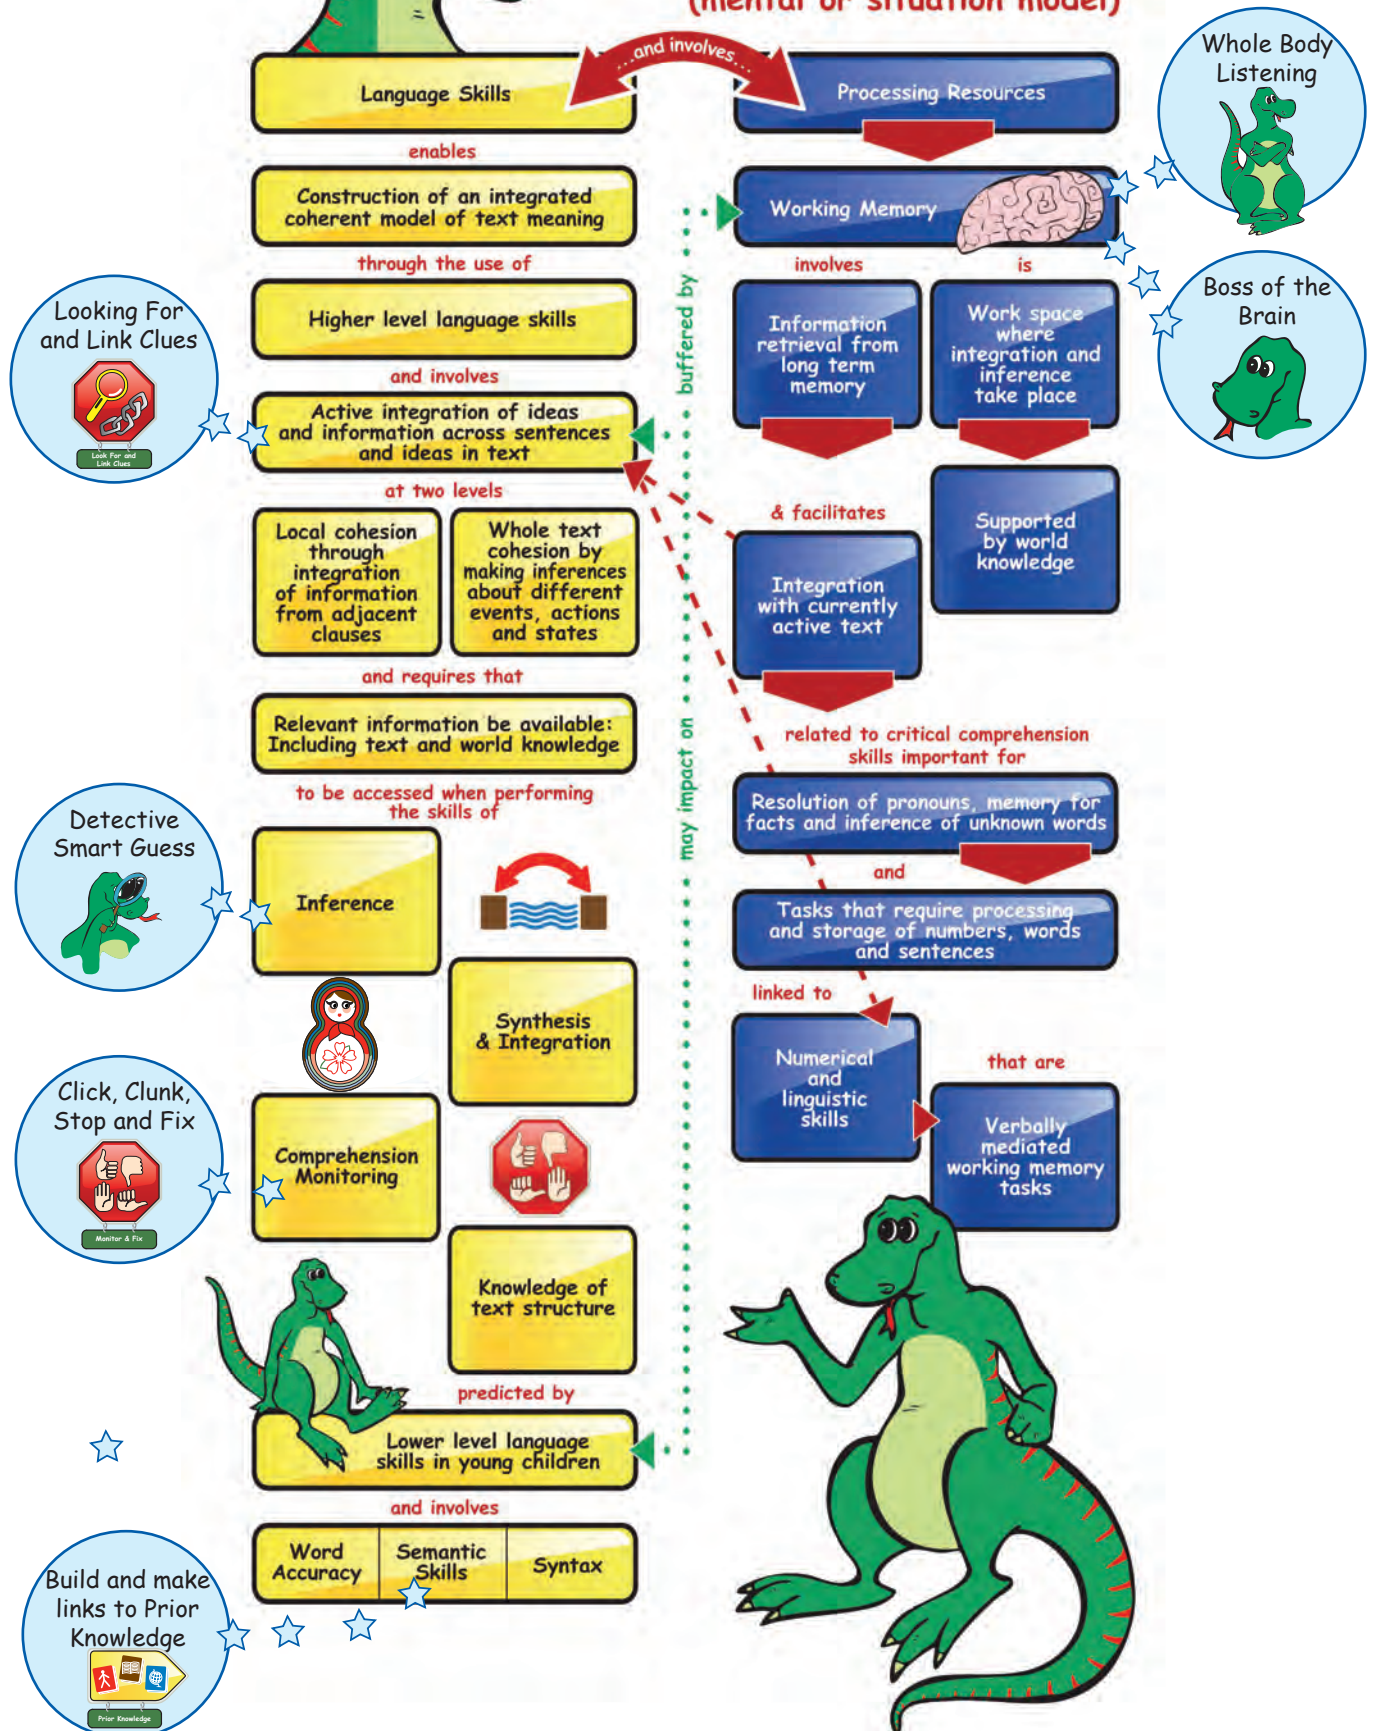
(mental or situation model)

...and involves...

Language Skills

Processing Resources

Whole Body Listening

enables

Construction of an integrated coherent model of text meaning

Working Memory

Boss of the Brain

through the use of

involves

is

Higher level language skills

Information retrieval from long term memory

Work space where integration and inference take place

Looking For and Link Clues

Look For and Link Clues

and involves

buffered by

Active integration of ideas and information across sentences and ideas in text

at two levels

& facilitates

Supported by world knowledge

Local cohesion through integration of information from adjacent clauses

Whole text cohesion by making inferences about different events, actions and states

Integration with currently active text

and requires that

Relevant information be available: Including text and world knowledge

related to critical comprehension skills important for

to be accessed when performing the skills of

may impact on

Resolution of pronouns, memory for facts and inference of unknown words

Detective Smart Guess

Inference

and

Tasks that require processing and storage of numbers, words and sentences

linked to

Synthesis & Integration

Numerical and linguistic skills

that are

Click, Clunk, Stop and Fix

Verbally mediated working memory tasks

Comprehension Monitoring

Monitor & Fix

Knowledge of text structure

predicted by

Lower level language skills in young children

and involves

| Word Accuracy | Semantic Skills | Syntax |
|---|---|---|

Build and make links to Prior Knowledge

Prior Knowledge